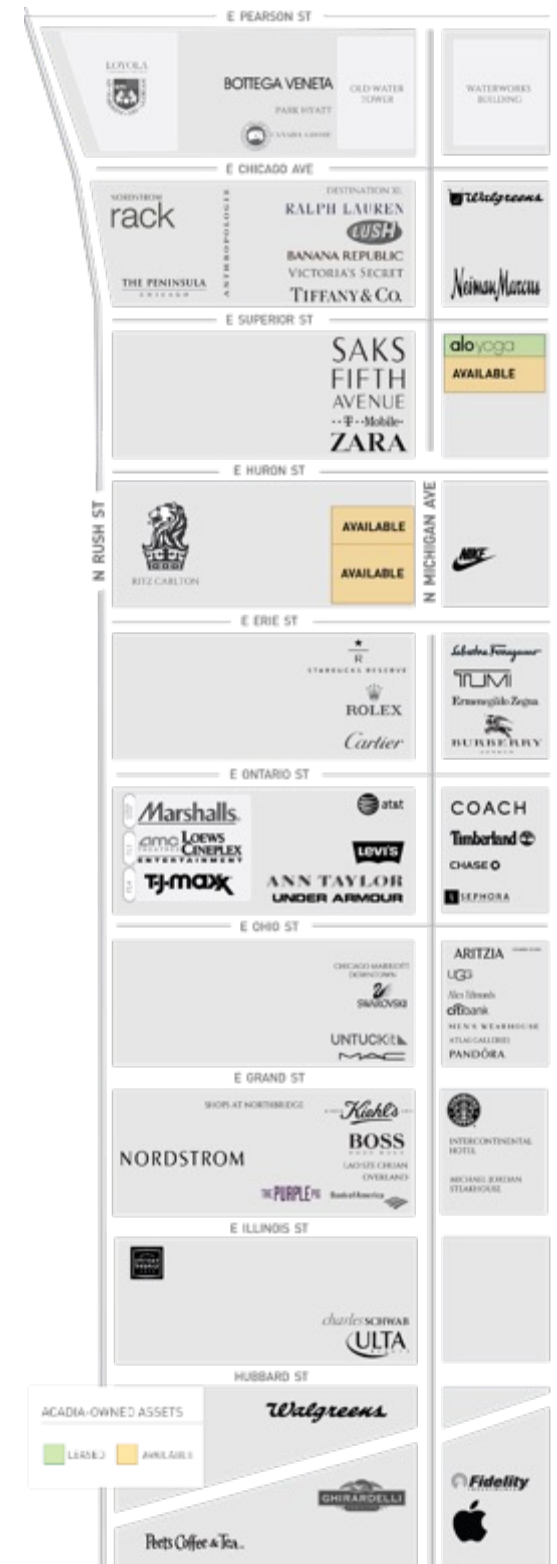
E PEARSON ST

LOYOLA

BOTTEGA VENETA
PARK HYATT

OLD WATER TOWER

WATERWORKS BUILDING

E CHICAGO AVE

NORDSTROM rack

ANTHROPOLOGIE

DESTINATION XL
RALPH LAUREN
LUSH
BANANA REPUBLIC
VICTORIA'S SECRET
TIFFANY & CO.

THE PENINSULA CHICAGO

Walgreens

Neiman Marcus

E SUPERIOR ST

SAKS FIFTH AVENUE
T-Mobile
ZARA

aloyoga
AVAILABLE

E HURON ST

N RUSH ST

N MICHIGAN AVE

RITZ CARLTON

AVAILABLE
AVAILABLE

E ERIE ST

STARBUCKS RESERVE
ROLEX
Cartier

Salvatore Ferragamo
TUMI
Ermenegildo Zegna
BURBERRY

E ONTARIO ST

Marshalls.
amc LOEWS CINEPLEX ENTERTAINMENT
TJ-maxx

at&t
Levi's
ANN TAYLOR
UNDER ARMOUR

COACH
Timberland
CHASE
SEPHORA

E OHIO ST

CHICAGO MARRIOTT DOWNTOWN
SWAROVSKI
UNTUCKit
MAC

ARITZIA
UGG
Allen Edmonds
citibank
MEN'S WEARHOUSE
ATLAS GALLERIES
PANDORA

E GRAND ST

SHOPS AT NORTHBRIDGE
Kiehl's
BOSS
LAO SZE CHUAN
OVERLAND
NORDSTROM
THE PURPLE PIG
Bank of America

INTERCONTINENTAL HOTEL
MICHAEL JORDAN STEAKHOUSE

E ILLINOIS ST

charles SCHWAB
ULTA

HUBBARD ST

ACADIA-OWNED ASSETS
LEASED
AVAILABLE

Walgreens

GHIRARDELLI

Fidelity

Peet's Coffee & Tea